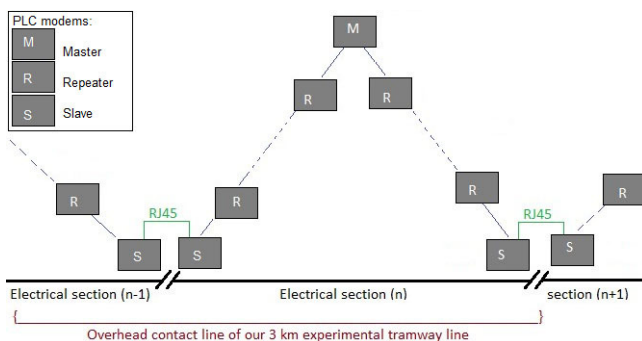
PLC modems:

M Master

R Repeater

S Slave

M

R R

R R R R

RJ45 RJ45

S S S S

Electrical section (n-1)

Electrical section (n)

section (n+1)

Overhead contact line of our 3 km experimental tramway line